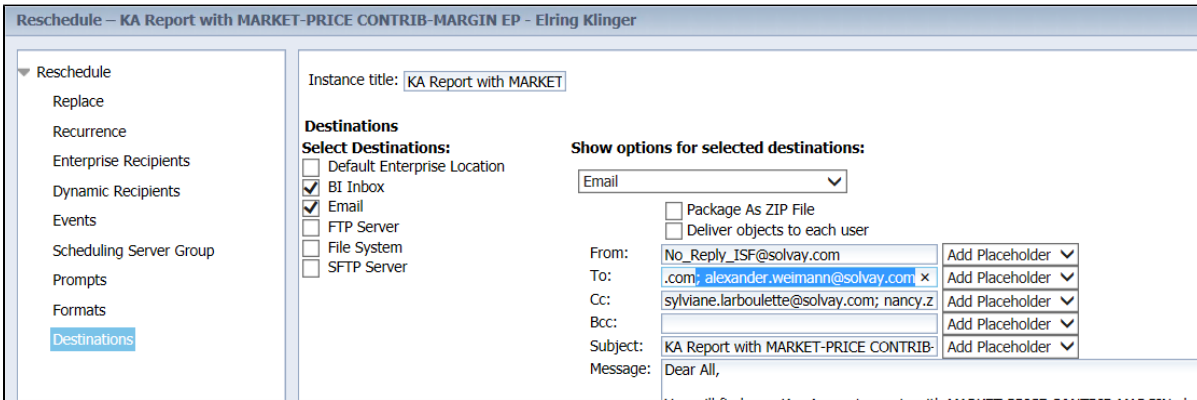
Reschedule – KA Report with MARKET-PRICE CONTRIB-MARGIN EP - Elring Klinger

Reschedule
Replace
Recurrence
Enterprise Recipients
Dynamic Recipients
Events
Scheduling Server Group
Prompts
Formats
Destinations

Instance title: KA Report with MARKET

Destinations
Select Destinations:
Default Enterprise Location
BI Inbox
Email
FTP Server
File System
SFTP Server

Show options for selected destinations:
Email
Package As ZIP File
Deliver objects to each user
From: No_Reply_ISF@solvay.com Add Placeholder
To: .com; alexander.weimann@solvay.com × Add Placeholder
Cc: sylviane.larboulette@solvay.com; nancy.z Add Placeholder
Bcc: Add Placeholder
Subject: KA Report with MARKET-PRICE CONTRIB- Add Placeholder
Message: Dear All,
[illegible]